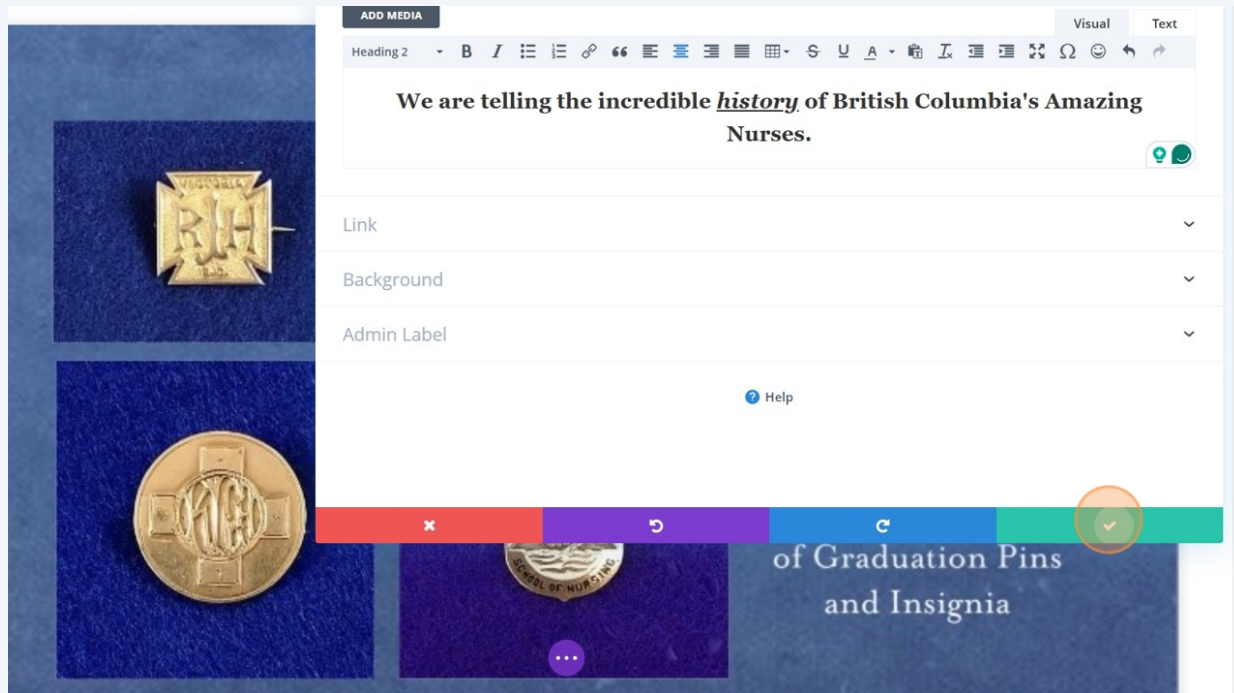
ADD MEDIA

Visual Text

Heading 2

We are telling the incredible *history* of British Columbia's Amazing Nurses.

Link

Background

Admin Label

Help

VICTORIA
RJH
B.C.

SCHOOL OF NURSING

of Graduation Pins and Insignia